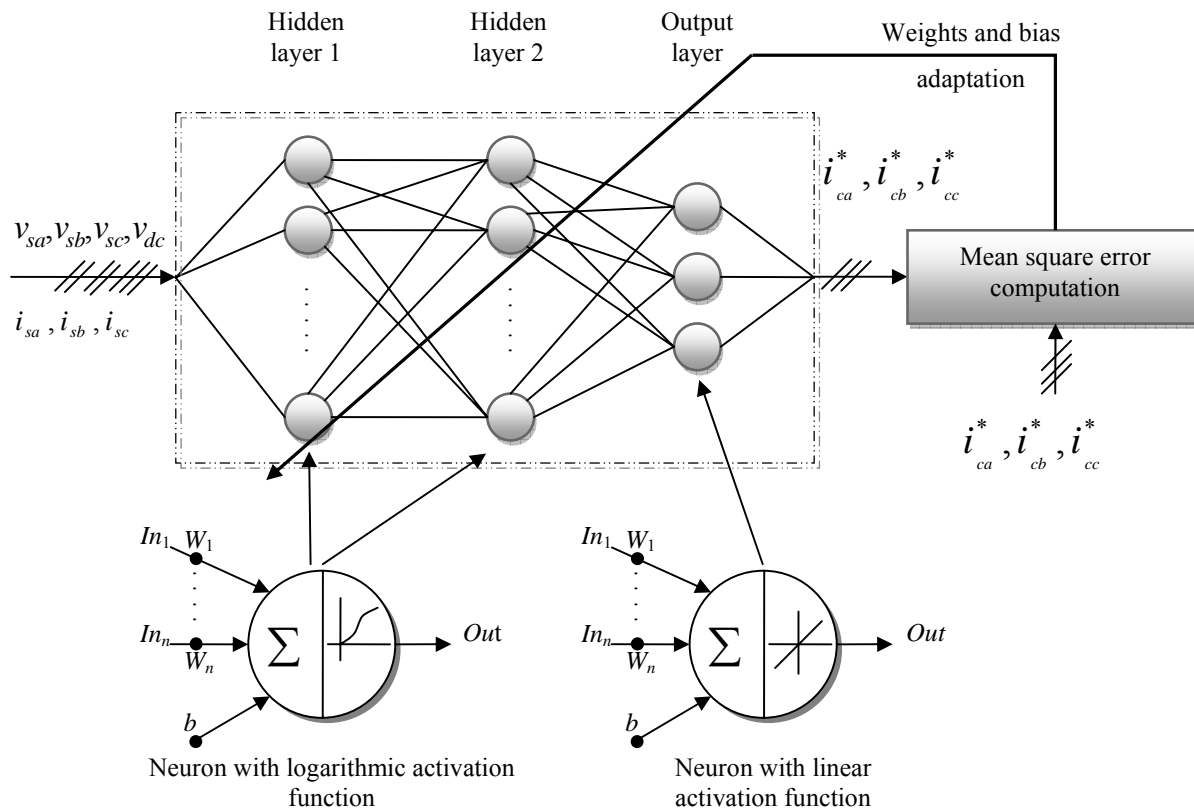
Hidden layer 1

Hidden layer 2

Output layer

Weights and bias adaptation

$i^*_{ca}, i^*_{cb}, i^*_{cc}$

$v_{sa}, v_{sb}, v_{sc}, v_{dc}$

$i_{sa}, i_{sb}, i_{sc}$

Mean square error computation

$i^*_{ca}, i^*_{cb}, i^*_{cc}$

$In_1$ $W_1$

$In_n$ $W_n$

$\Sigma$

$Out$

$b$

$In_1$ $W_1$

$In_n$ $W_n$

$\Sigma$

$Out$

$b$

Neuron with logarithmic activation function

Neuron with linear activation function